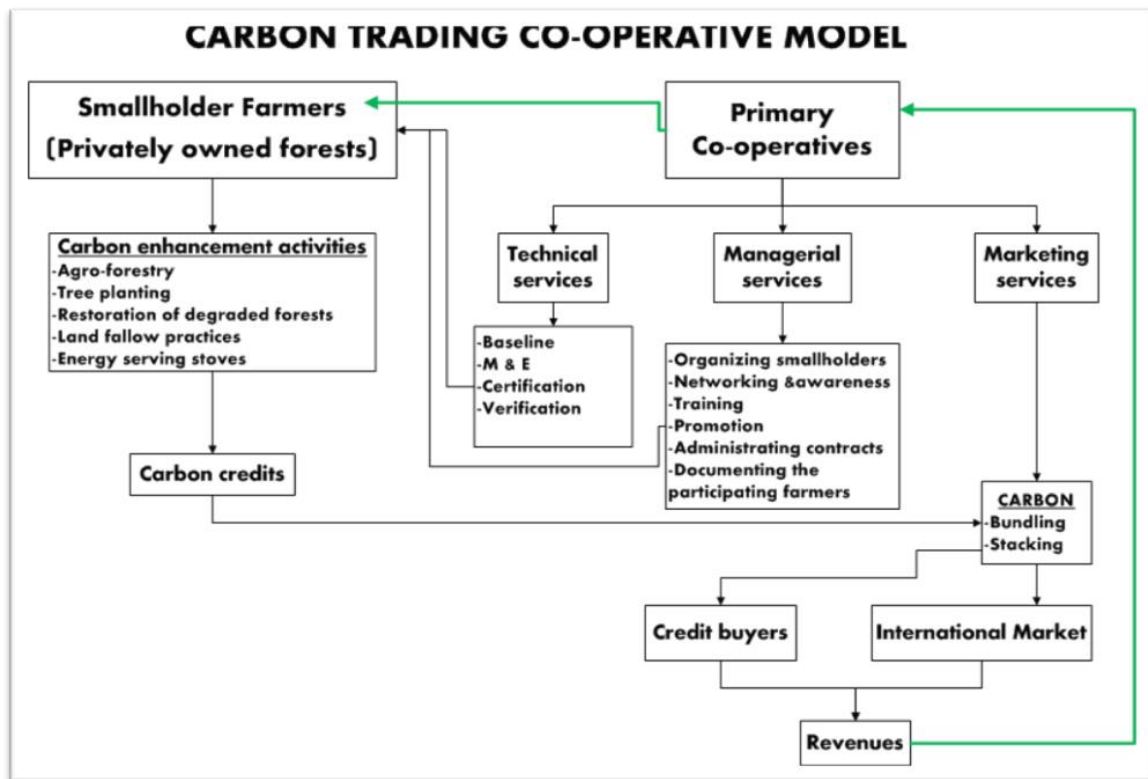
CARBON TRADING CO-OPERATIVE MODEL

Smallholder Farmers (Privately owned forests)

Primary Co-operatives

Carbon enhancement activities
-Agro-forestry
-Tree planting
-Restoration of degraded forests
-Land fallow practices
-Energy serving stoves

Technical services

Managerial services

Marketing services

-Baseline
-M & E
-Certification
-Verification

-Organizing smallholders
-Networking &awareness
-Training
-Promotion
-Administrating contracts
-Documenting the participating farmers

Carbon credits

CARBON
-Bundling
-Stacking

Credit buyers

International Market

Revenues